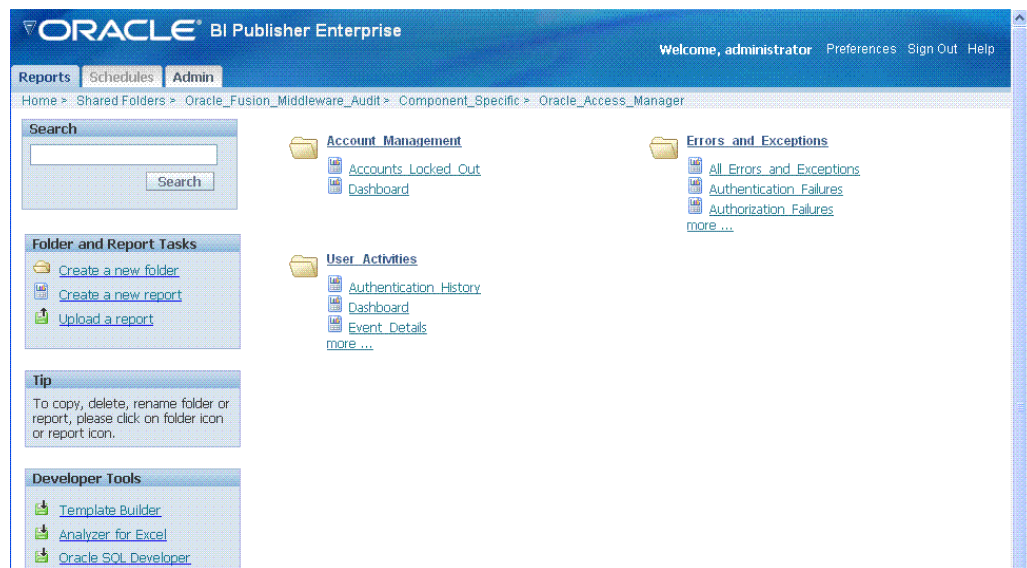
ORACLE BI Publisher Enterprise

Welcome, administrator Preferences Sign Out Help

Reports Schedules Admin

Home > Shared Folders > Oracle_Fusion_Middleware_Audit > Component_Specific > Oracle_Access_Manager

Search

Search

Folder and Report Tasks

Create a new folder

Create a new report

Upload a report

Tip

To copy, delete, rename folder or report, please click on folder icon or report icon.

Developer Tools

Template Builder

Analyzer for Excel

Oracle SQL Developer

Account_Management

Accounts_Locked_Out

Dashboard

User_Activities

Authentication_History

Dashboard

Event_Details

more ...

Errors_and_Exceptions

All_Errors_and_Exceptions

Authentication_Failures

Authorization_Failures

more ...